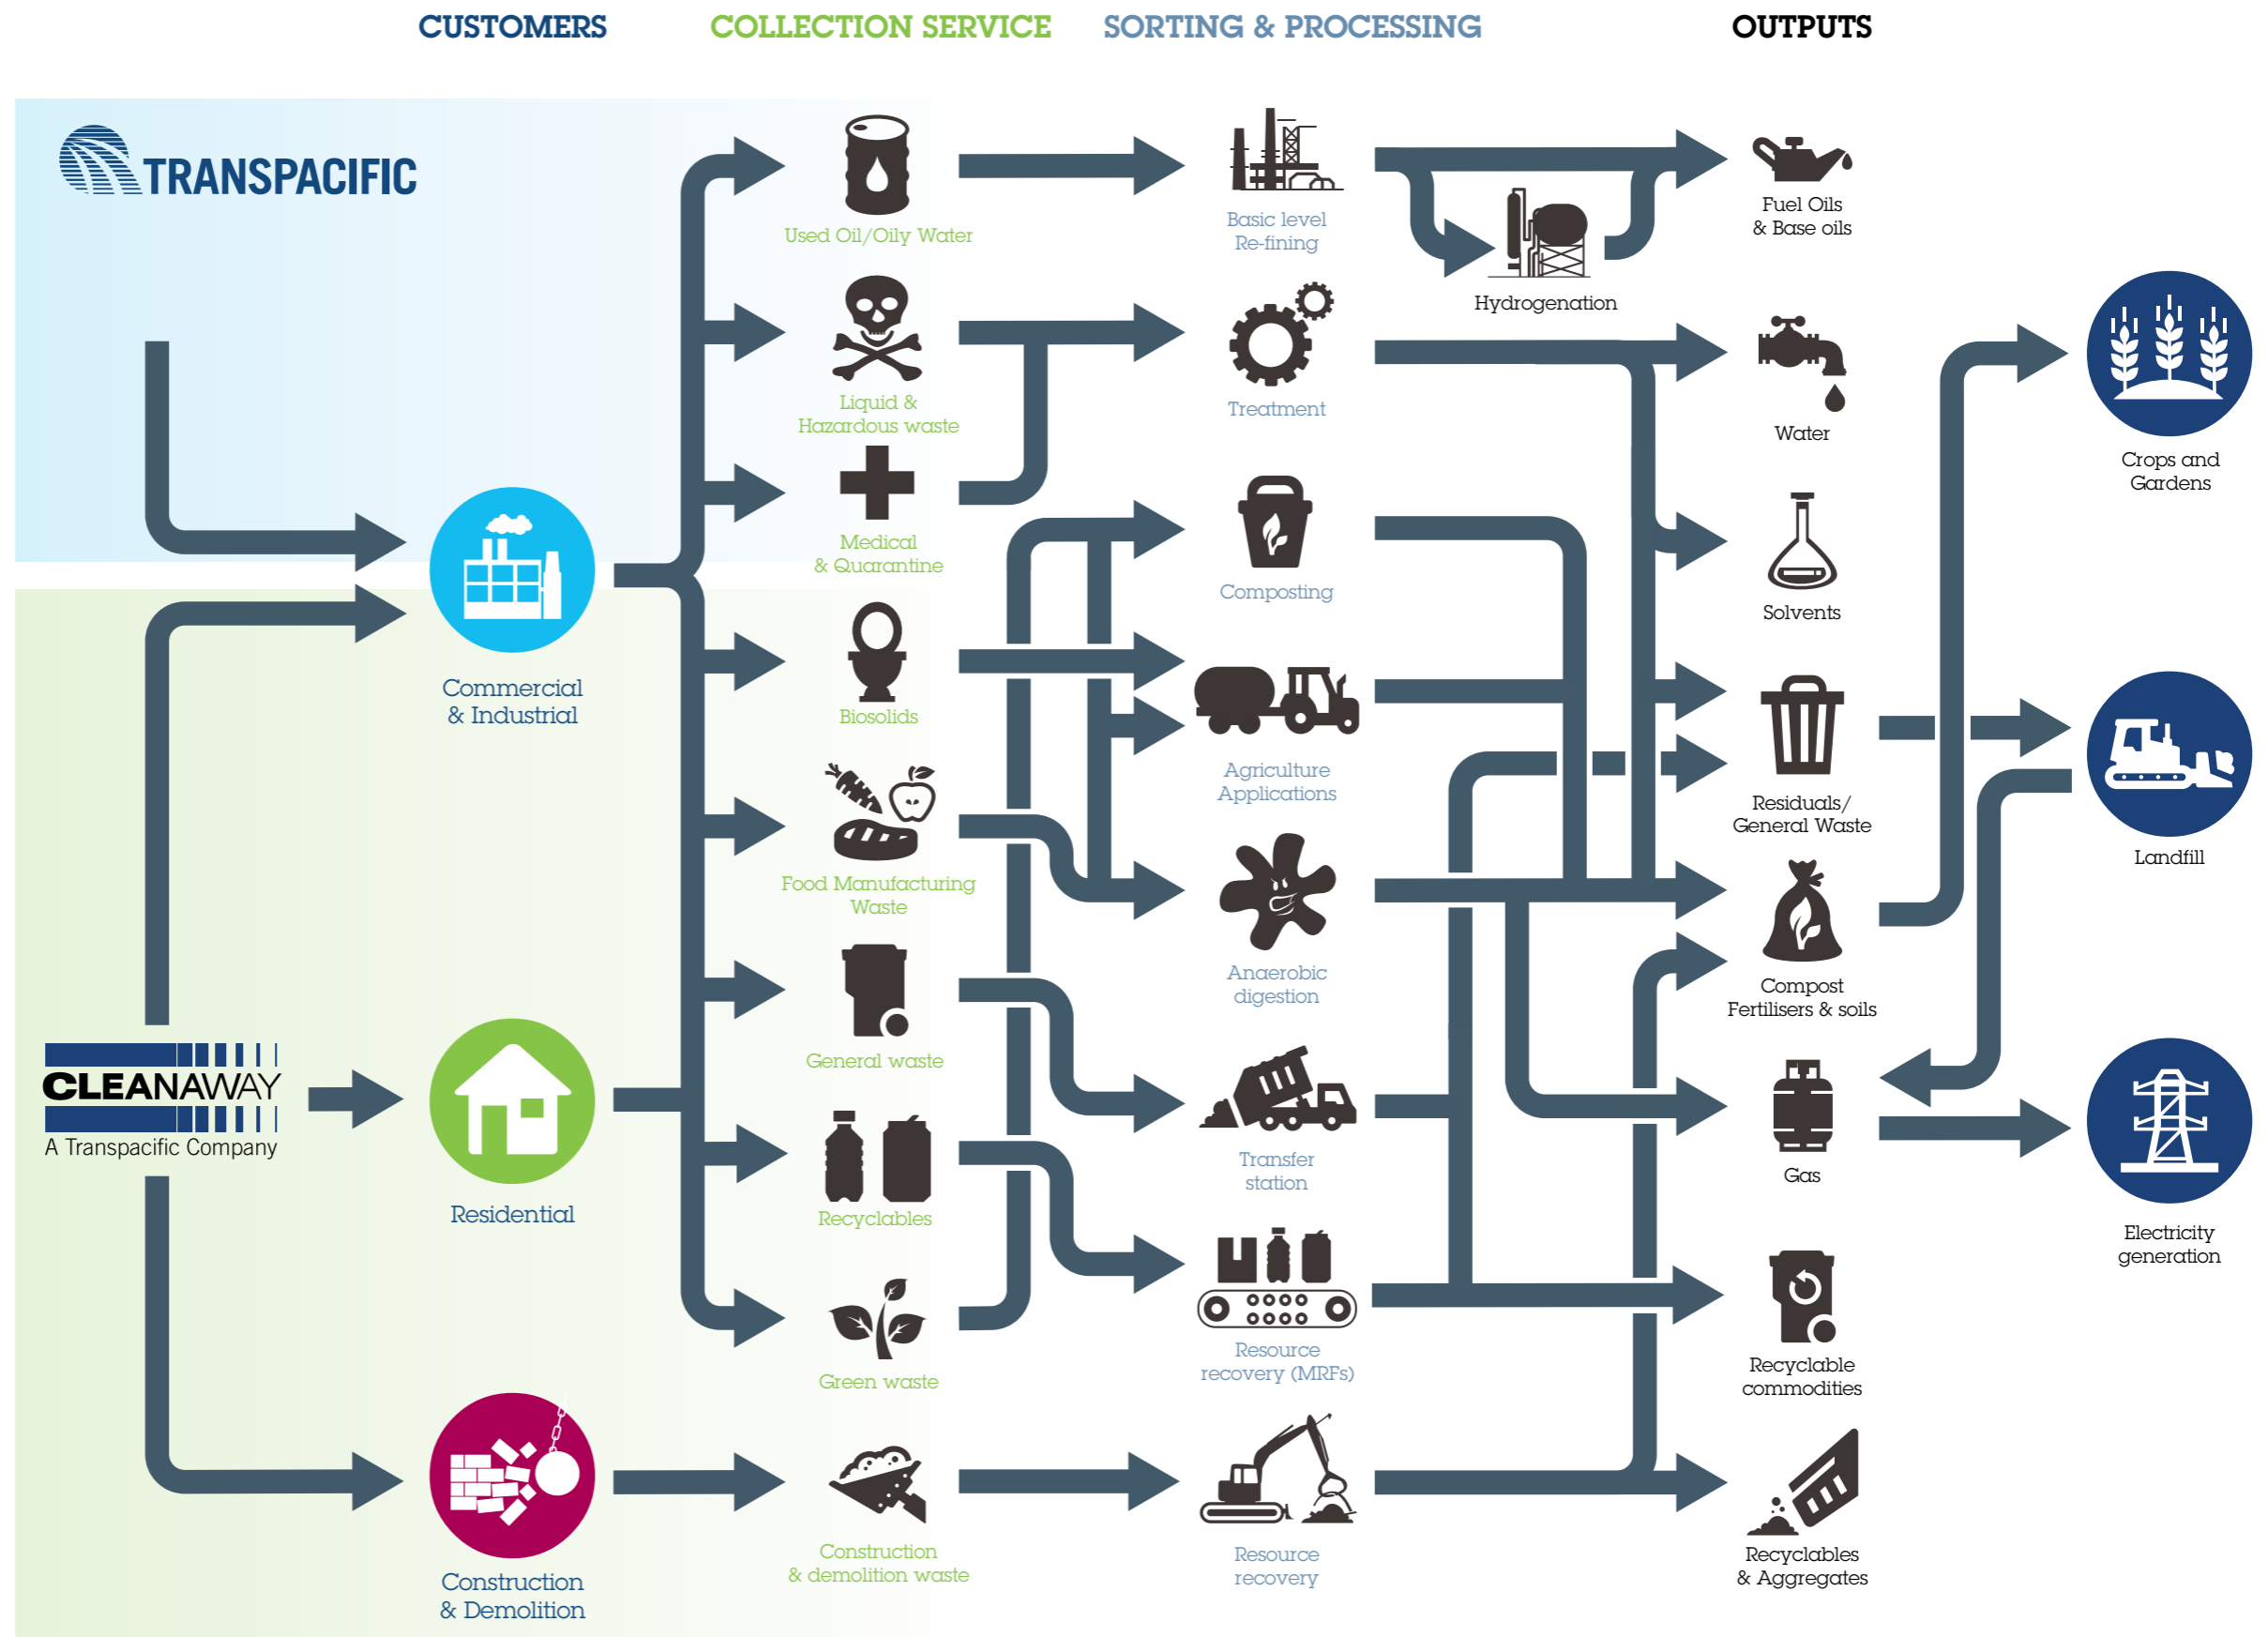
CUSTOMERS

COLLECTION SERVICE

SORTING & PROCESSING

OUTPUTS

TRANSPACIFIC

CLEANAWAY
A Transpacific Company

Commercial & Industrial

Residential

Construction & Demolition

Used Oil/Oily Water

Liquid & Hazardous waste

Medical & Quarantine

Biosolids

Food Manufacturing Waste

General waste

Recyclables

Green waste

Construction & demolition waste

Basic level Re-fining

Hydrogenation

Treatment

Composting

Agriculture Applications

Anaerobic digestion

Transfer station

Resource recovery (MRFs)

Resource recovery

Fuel Oils & Base oils

Water

Solvents

Residuals/ General Waste

Compost Fertilisers & soils

Gas

Recyclable commodities

Recyclables & Aggregates

Crops and Gardens

Landfill

Electricity generation